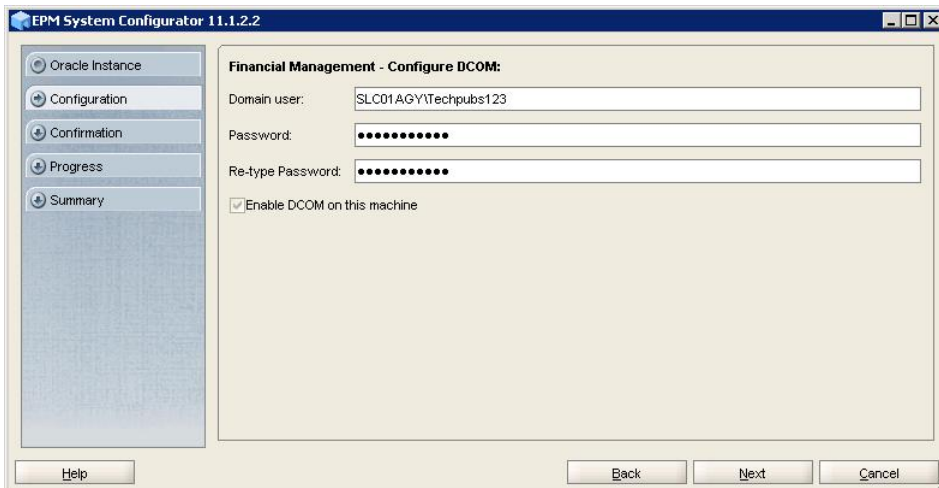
EPM System Configurator 11.1.2.2

Oracle Instance
Configuration
Confirmation
Progress
Summary

Financial Management - Configure DCOM:

Domain user: SLC01AGY\Techpubs123
Password: ●●●●●●●●●●●
Re-type Password: ●●●●●●●●●●●
Enable DCOM on this machine

Help
Back
Next
Cancel